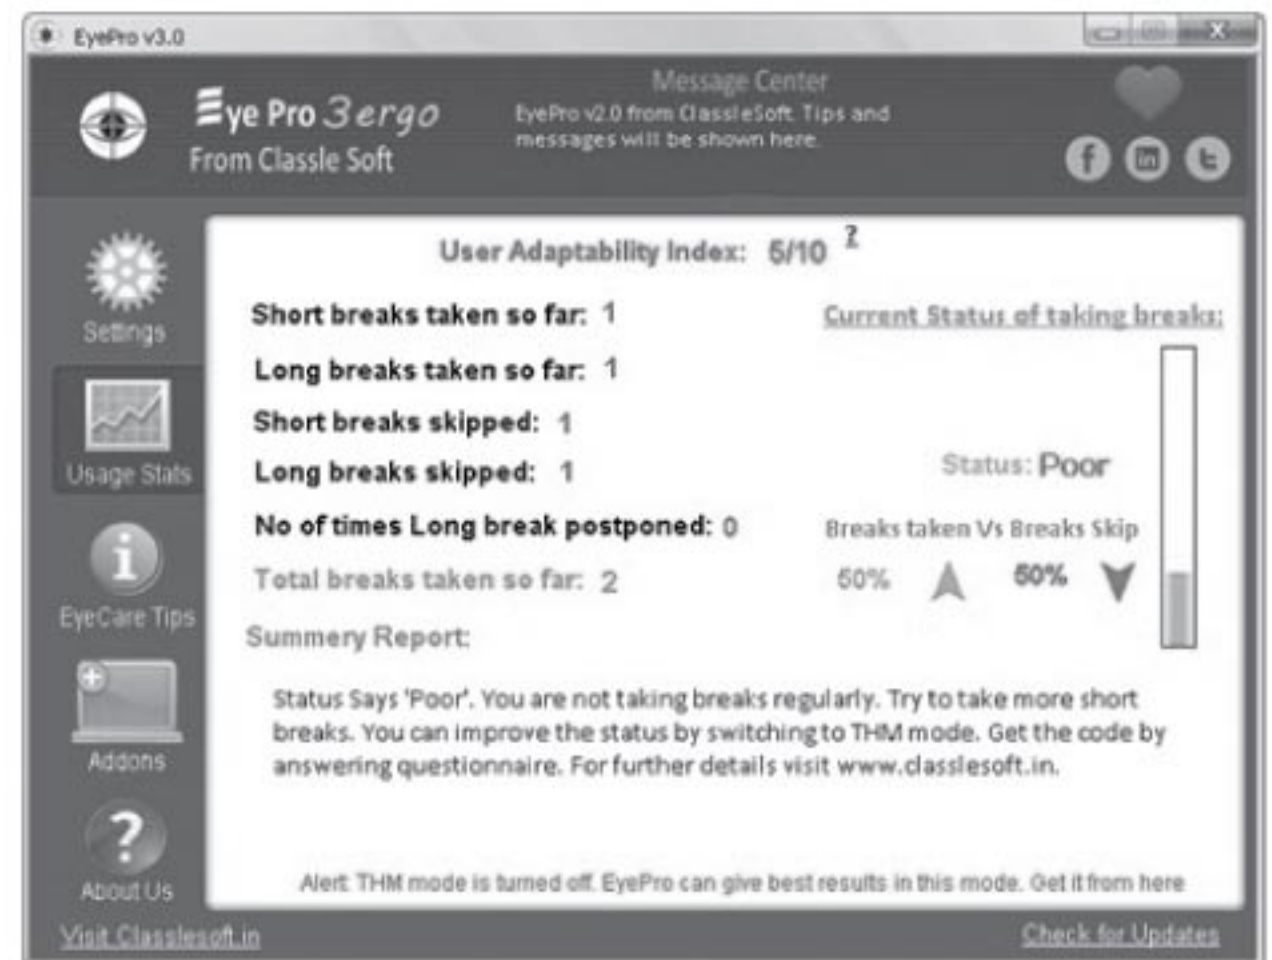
EyePro v3.0

Eye Pro 3ergo
From Classle Soft

Message Center
EyePro v2.0 from ClassleSoft. Tips and messages will be shown here.

Settings
Usage Stats
EyeCare Tips
Addons
About Us

User Adaptability Index: 5/10 ?

Short breaks taken so far: 1
Long breaks taken so far: 1
Short breaks skipped: 1
Long breaks skipped: 1
No of times Long break postponed: 0
Total breaks taken so far: 2

Current Status of taking breaks:
Status: Poor
Breaks taken Vs Breaks Skip
50% 50%

Summery Report:
Status Says 'Poor'. You are not taking breaks regularly. Try to take more short breaks. You can improve the status by switching to THM mode. Get the code by answering questionnaire. For further details visit www.classlesoft.in.

Alert: THM mode is turned off. EyePro can give best results in this mode. Get it from here

Visit Classlesoft.in
Check for Updates